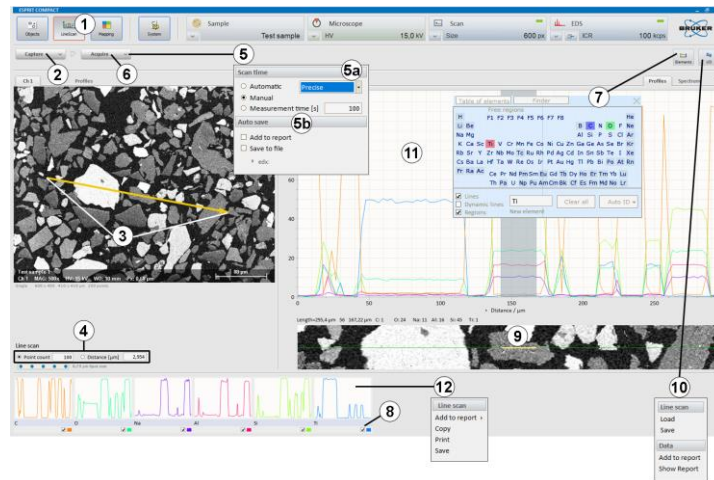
ESPRIT COMPACT

Objects LineScan Mapping System

Sample Test sample
Microscope HV 15,0 kV
Scan Size 600 px
EDS ICR 100 kcps

BRUKER

1

Capture Acquire

5

2 6

Ch 1 Profiles

Scan time 5a
Automatic Precise
Manual
Measurement time [s] 100
Auto save 5b
Add to report
Save to file
edx

Elements

Profiles Spectrum

7

Table of elements Finder
Free regions
F1 F2 F3 F4 F5 F6 F7 F8
H He
Li Be B C N O F Ne
Na Mg Al Si P S Cl Ar
K Ca Sc Ti V Cr Mn Fe Co Ni Cu Zn Ga Ge As Se Br Kr
Rb Sr Y Zr Nb Mo Tc Ru Rh Pd Ag Cd In Sn Sb Te I Xe
Cs Ba La Hf Ta W Re Os Ir Pt Au Hg Tl Pb Bi Po At Rn
Fr Ra Ac
Ce Pr Nd Pm Sm Eu Gd Tb Dy Ho Er Tm Yb Lu
Th Pa U Np Pu Am Cm Bk Cf Es Fm Md No Lr
Lines
Dynamic lines
Regions
Ti
New element
Clear all
Auto ID

11

3

Test sample 1
50 µm

0 50 100 150 200 250
Distance / µm

Length=295,4 µm

9

4

Line scan
Point count 100 Distance [µm] 2,954

12

C O Na Al Si Ti

8

Line scan
Add to report
Copy
Print
Save

10

Line scan
Load
Save
Data
Add to report
Show Report